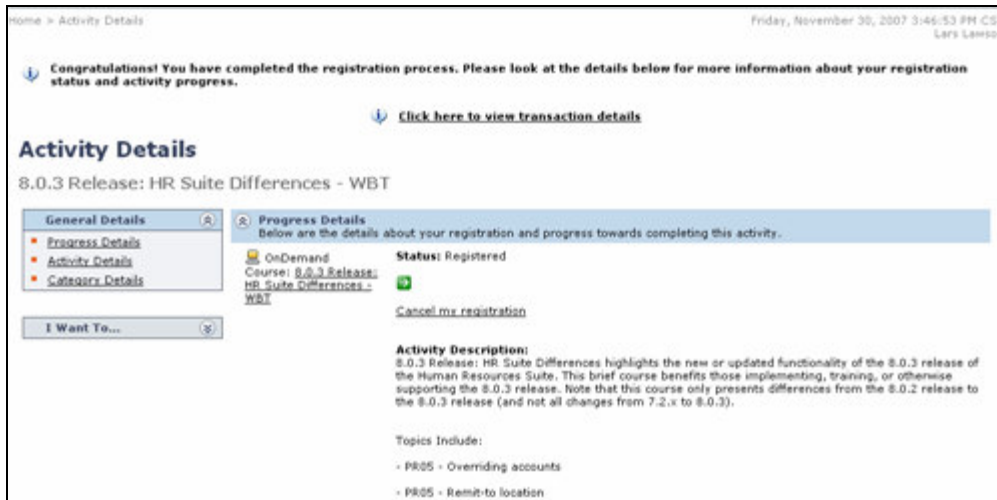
ome > Activity Details

Friday, November 30, 2007 3:46:53 PM CS
Lars Lawso

Congratulations! You have completed the registration process. Please look at the details below for more information about your registration status and activity progress.

Click here to view transaction details

Activity Details

8.0.3 Release: HR Suite Differences - WBT

General Details

- Progress Details
- Activity Details
- Category Details

I Want To...

Progress Details
Below are the details about your registration and progress towards completing this activity.

OnDemand Course: 8.0.3 Release: HR Suite Differences - WBT

Status: Registered

Cancel my registration

Activity Description:
8.0.3 Release: HR Suite Differences highlights the new or updated functionality of the 8.0.3 release of the Human Resources Suite. This brief course benefits those implementing, training, or otherwise supporting the 8.0.3 release. Note that this course only presents differences from the 8.0.2 release to the 8.0.3 release (and not all changes from 7.2.x to 8.0.3).

Topics Include:

- PR05 - Overriding accounts

- PR05 - Remit-to location